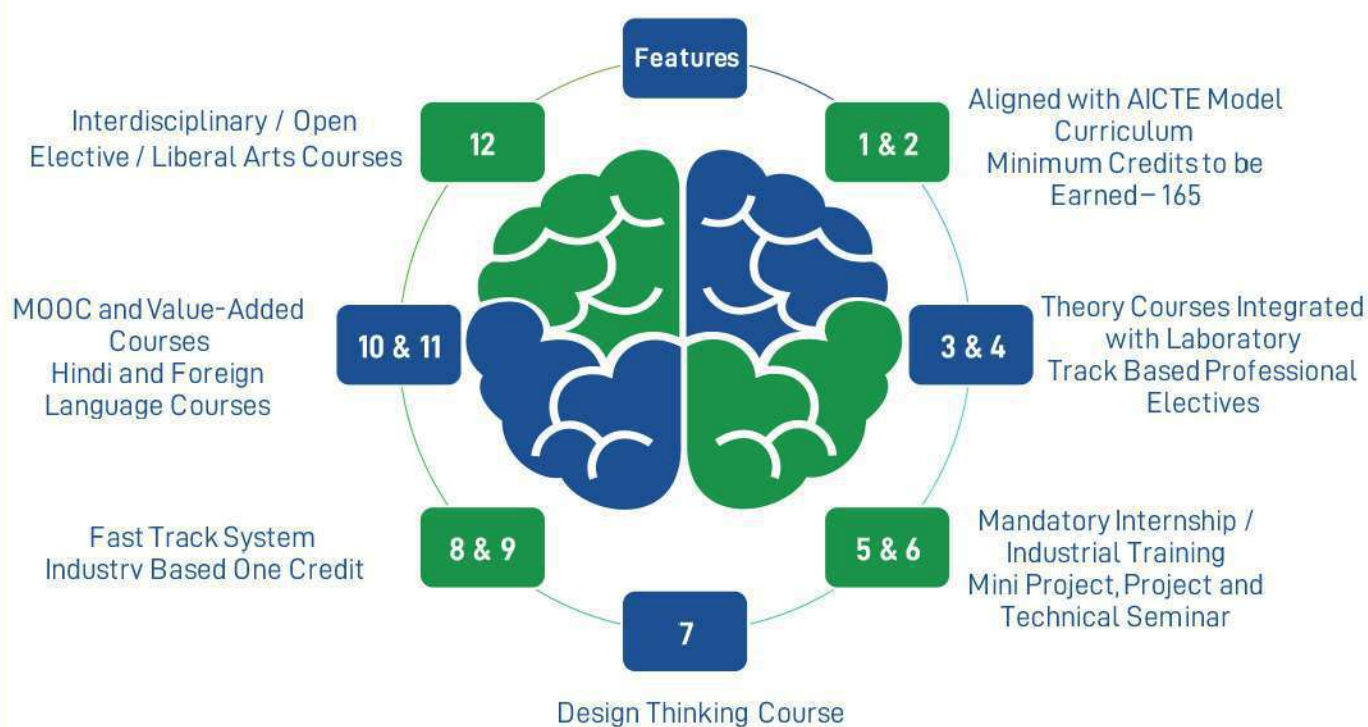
Features

Interdisciplinary / Open Elective / Liberal Arts Courses

12

1 & 2

Aligned with AICTE Model Curriculum
Minimum Credits to be Earned – 165

MOOC and Value-Added Courses
Hindi and Foreign Language Courses

10 & 11

3 & 4

Theory Courses Integrated with Laboratory
Track Based Professional Electives

Fast Track System
Industry Based One Credit

8 & 9

5 & 6

Mandatory Internship / Industrial Training
Mini Project, Project and Technical Seminar

7

Design Thinking Course